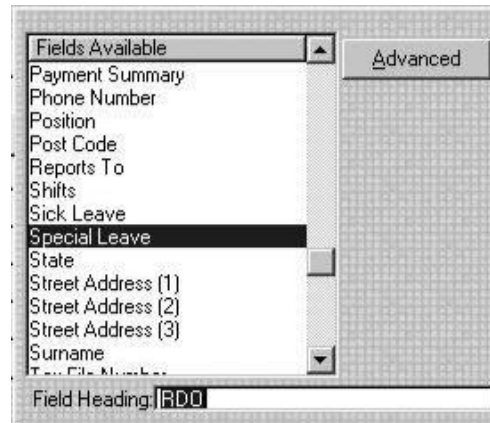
Fields Available
Payment Summary
Phone Number
Position
Post Code
Reports To
Shifts
Sick Leave
Special Leave
State
Street Address (1)
Street Address (2)
Street Address (3)
Surname
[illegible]

Advanced

Field Heading: RDO